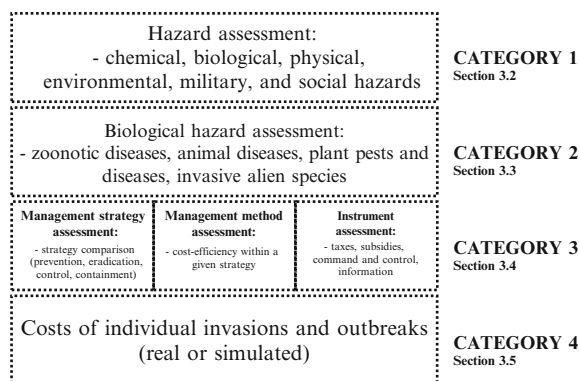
Hazard assessment:
- chemical, biological, physical, environmental, military, and social hazards

CATEGORY 1
Section 3.2

Biological hazard assessment:
- zoonotic diseases, animal diseases, plant pests and diseases, invasive alien species

CATEGORY 2
Section 3.3

**Management strategy assessment:**
- strategy comparison (prevention, eradication, control, containment)

**Management method assessment:**
- cost-efficiency within a given strategy

**Instrument assessment:**
- taxes, subsidies, command and control, information

CATEGORY 3
Section 3.4

Costs of individual invasions and outbreaks (real or simulated)

CATEGORY 4
Section 3.5